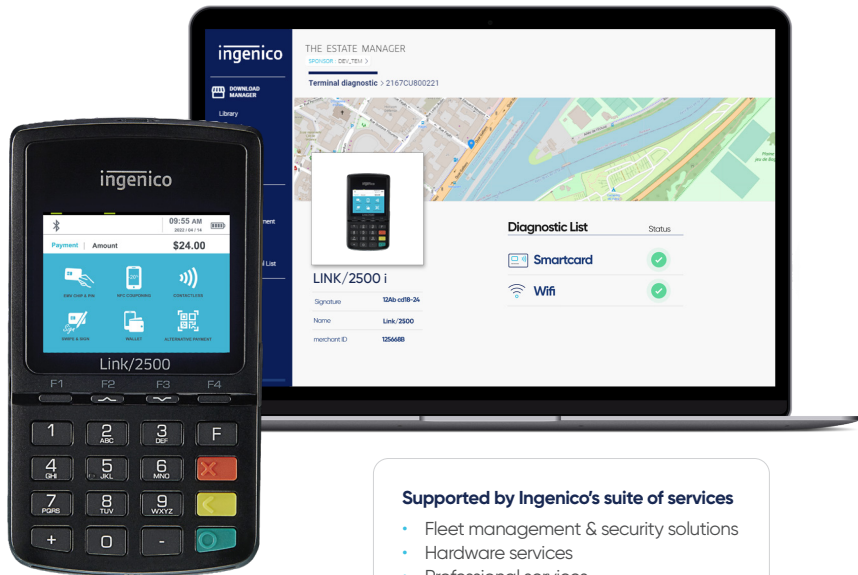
ingenico

THE ESTATE MANAGER

SPONSOR DEV_TEM >

Terminal diagnostic > 2167CU800221

DOWNLOAD MANAGER

Library

ment

l List

LINK/2500 i

| Signature | 12Ab cd18-24 |
|---|---|
| Name | Link/2500 |
| merchant ID | 125668B |

Diagnostic List

Status

Smartcard

Wifi

ingenico

09:55 AM

2022 / 04 / 14

Payment | Amount $24.00

INS CHIP & PIN

NFC COUPONING

CONTACTLESS

SWIPE & SIGN

WALLET

ALTERNATIVE PAYMENT

Link/2500

F1 F2 F3 F4

1 2 ABC 3 DEF F

4 GHI 5 JKL 6 MNO

7 PQRS 8 TUV 9 WXYZ

+ 0 -

Supported by Ingenico's suite of services

• Fleet management & security solutions

• Hardware services

• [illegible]